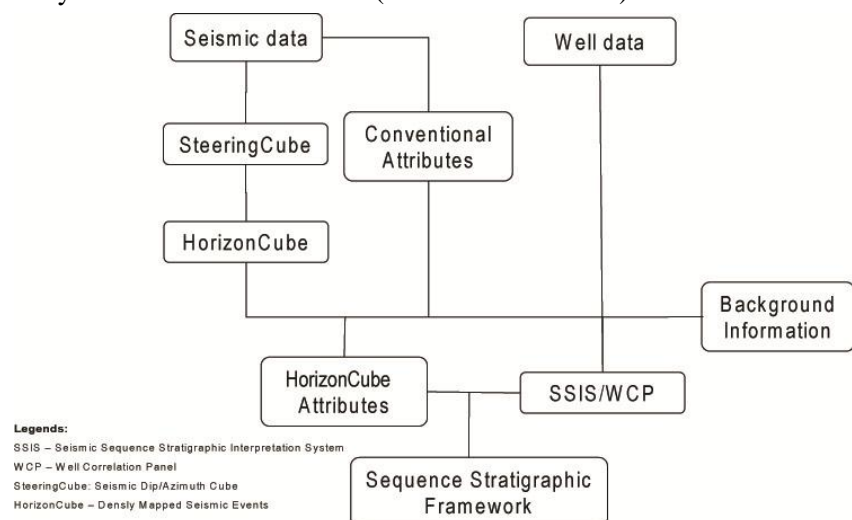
Seismic data

Well data

SteeringCube

Conventional Attributes

HorizonCube

Background Information

HorizonCube Attributes

SSIS/WCP

Sequence Stratigraphic Framework

Legends:
SSIS – Seismic Sequence Stratigraphic Interpretation System
WCP – Well Correlation Panel
SteeringCube: Seismic Dip/Azimuth Cube
HorizonCube – Densly Mapped Seismic Events